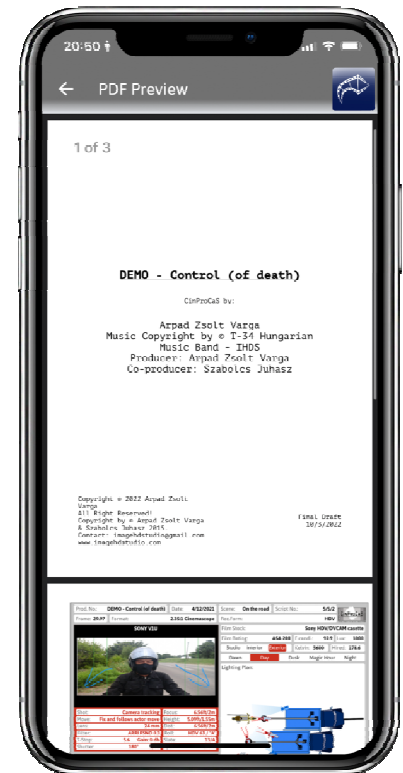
20:50

PDF Preview

1 of 3

DEMO - Control (of death)

CinProCaS by:

Arpad Zsolt Varga
Music Copyright by © T-34 Hungarian Music Band - IHOS
Producer: Arpad Zsolt Varga
Co-producer: Szabolcs Juhasz

Copyright © 2022 Arpad Zsolt Varga
All Right Reserved!
Copyright by © Arpad Zsolt Varga & Szabolcs Juhasz 2015
Contact: imagehdstudio@gmail.com
www.imagehdstudio.com

Final Draft
10/3/2022

Prod. No. DEMO - Control (of death) Date: 4/12/2021 Scene: On the road Script No: 5/5/2
Frames: 29.97 Format: 2.35:1 Cinemascope Rec.Form: HDV
SONY V1U Film Stock: Sony HDV/DV/CAM cassette
Film Rating: ASA 200 Contrast: 13:7 Lux: 1000
Studio Interior Exterior Kelvins: 5600 Filters: 176.6
Dawn Day Dusk Magic Hour Night
Lighting Plan
Shot: Camera tracking
Move: Fix and follows actor move
Lens: 34 mm
Filter: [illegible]
F.Stop: 1.6
Shutter: 180°